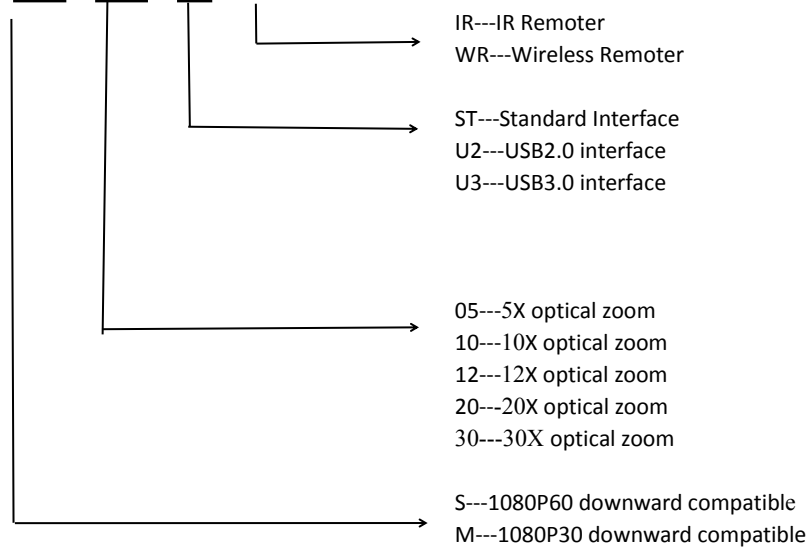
IR---IR Remoter
WR---Wireless Remoter

ST---Standard Interface
U2---USB2.0 interface
U3---USB3.0 interface

05---5X optical zoom
10---10X optical zoom
12---12X optical zoom
20---20X optical zoom
30---30X optical zoom

S---1080P60 downward compatible
M---1080P30 downward compatible